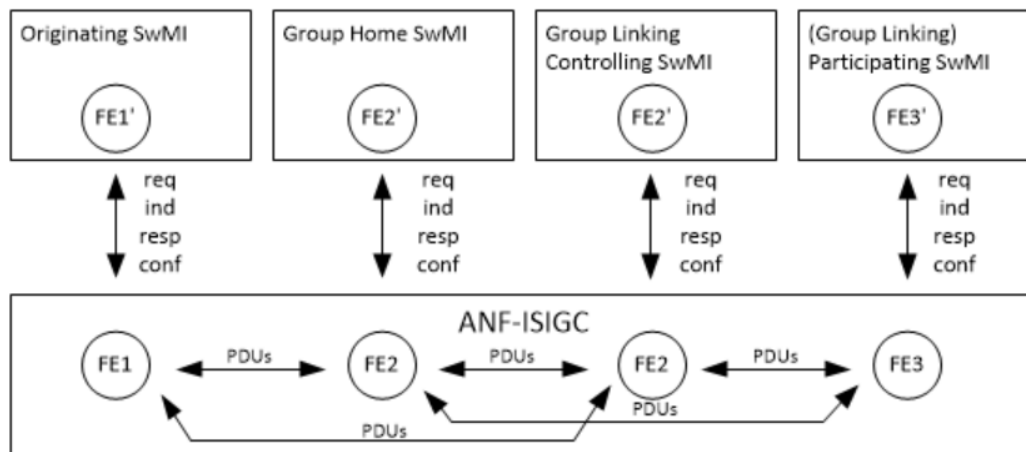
Originating SwMI

FE1'

Group Home SwMI

FE2'

Group Linking Controlling SwMI

FE2'

(Group Linking) Participating SwMI

FE3'

req
ind
resp
conf

req
ind
resp
conf

req
ind
resp
conf

req
ind
resp
conf

ANF-ISIGC

FE1

PDUs

FE2

PDUs

FE2

PDUs

FE3

PDUs

PDUs